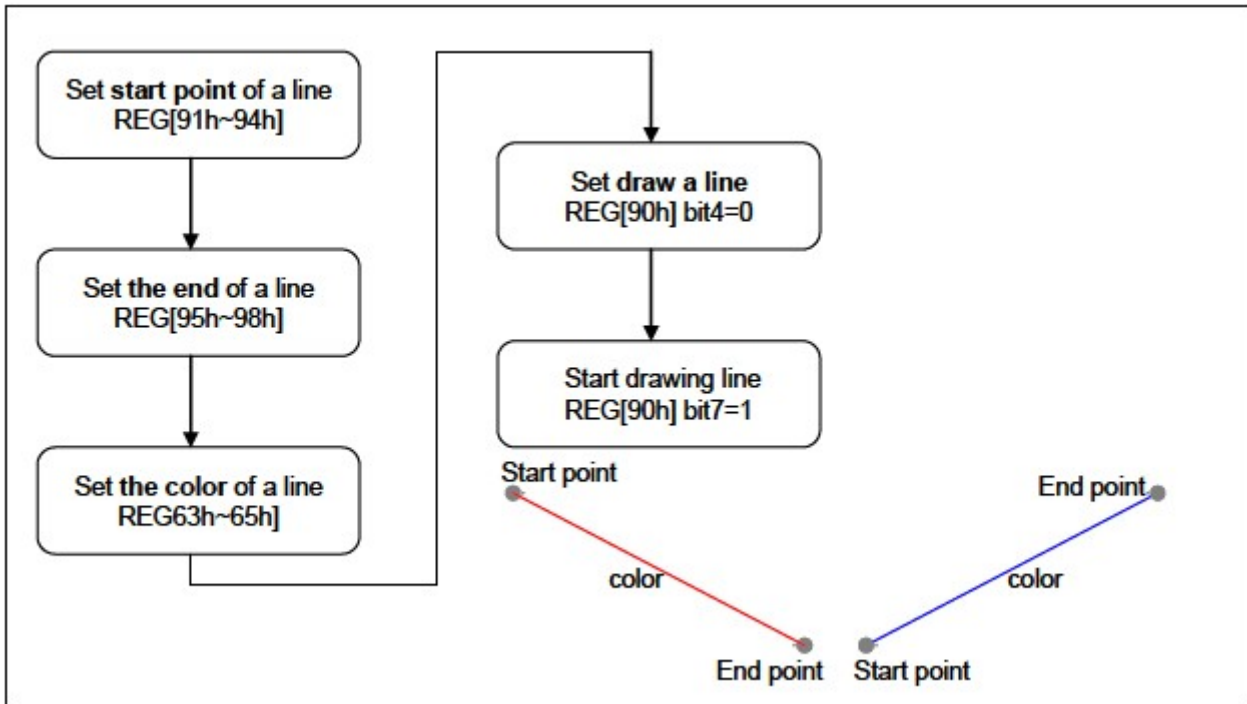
Set start point of a line
REG[91h~94h]

Set the end of a line
REG[95h~98h]

Set the color of a line
REG63h~65h]

Set draw a line
REG[90h] bit4=0

Start drawing line
REG[90h] bit7=1

Start point
color
End point

End point
color
Start point